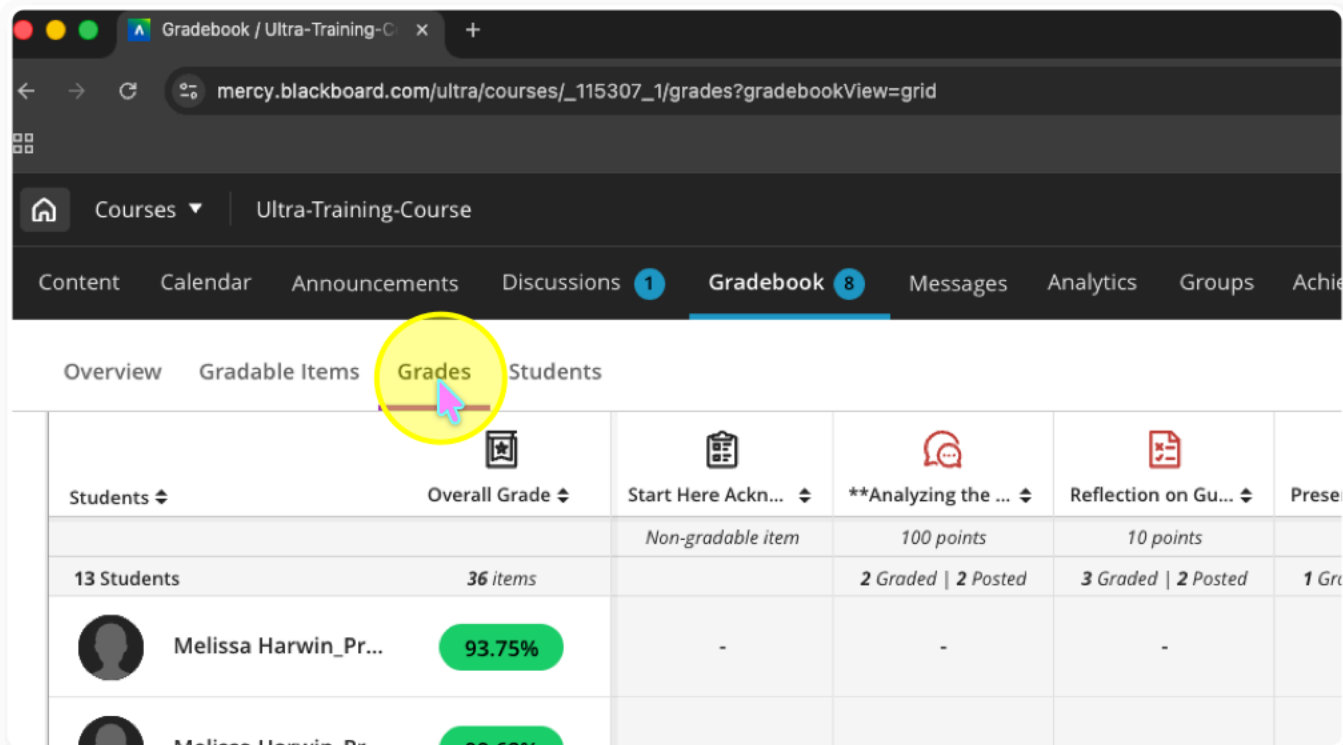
Gradebook / Ultra-Training-C ×
+
mercy.blackboard.com/ultra/courses/_115307_1/grades?gradebookView=grid

Courses ▼ Ultra-Training-Course

Content Calendar Announcements Discussions 1 Gradebook 8 Messages Analytics Groups Achi

Overview Gradable Items Grades Students

| Students ⬍ | Overall Grade ⬍ | Start Here Ackn... ⬍ | **Analyzing the ... ⬍ | Reflection on Gu... ⬍ | Prese |
|---|---|---|---|---|---|
| | | Non-gradable item | 100 points | 10 points | |
| 13 Students | 36 items | | 2 Graded \| 2 Posted | 3 Graded \| 2 Posted | 1 Gr |
| Melissa Harwin_Pr... | 93.75% | - | - | - | |
| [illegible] | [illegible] | | | | |